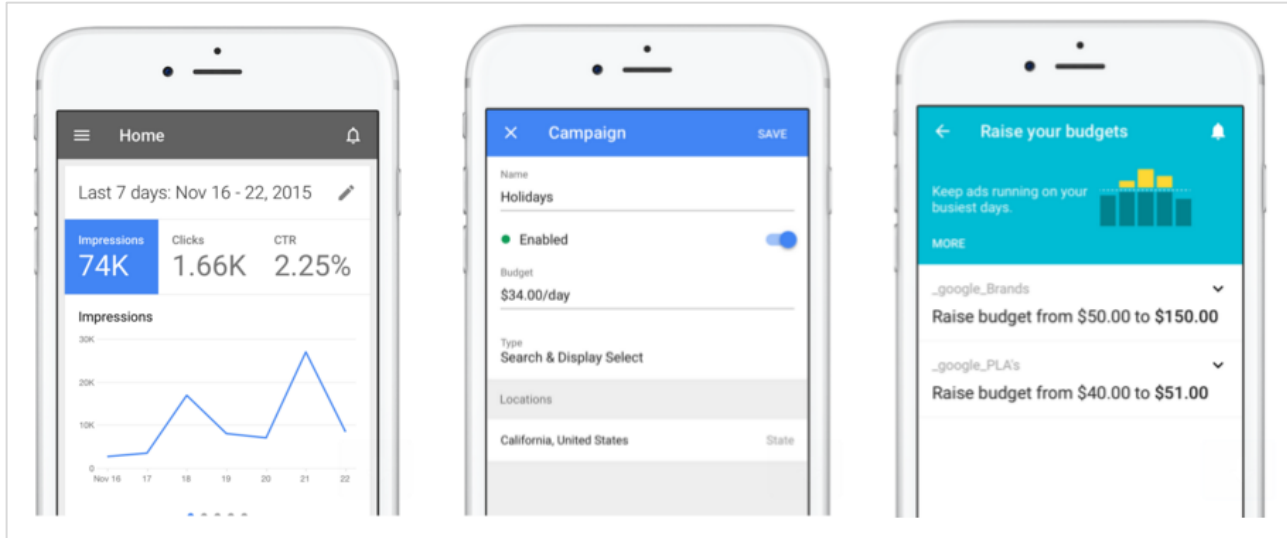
Home

Last 7 days: Nov 16 - 22, 2015

| Impressions | Clicks | CTR |
|---|---|---|
| 74K | 1.66K | 2.25% |

Impressions

30K
20K
10K
0
Nov 16 17 18 19 20 21 22

Campaign SAVE

Name
Holidays

Enabled

Budget
$34.00/day

Type
Search & Display Select

Locations

California, United States State

Raise your budgets

Keep ads running on your busiest days.

MORE

_google_Brands
Raise budget from $50.00 to $150.00

_google_PLA's
Raise budget from $40.00 to $51.00